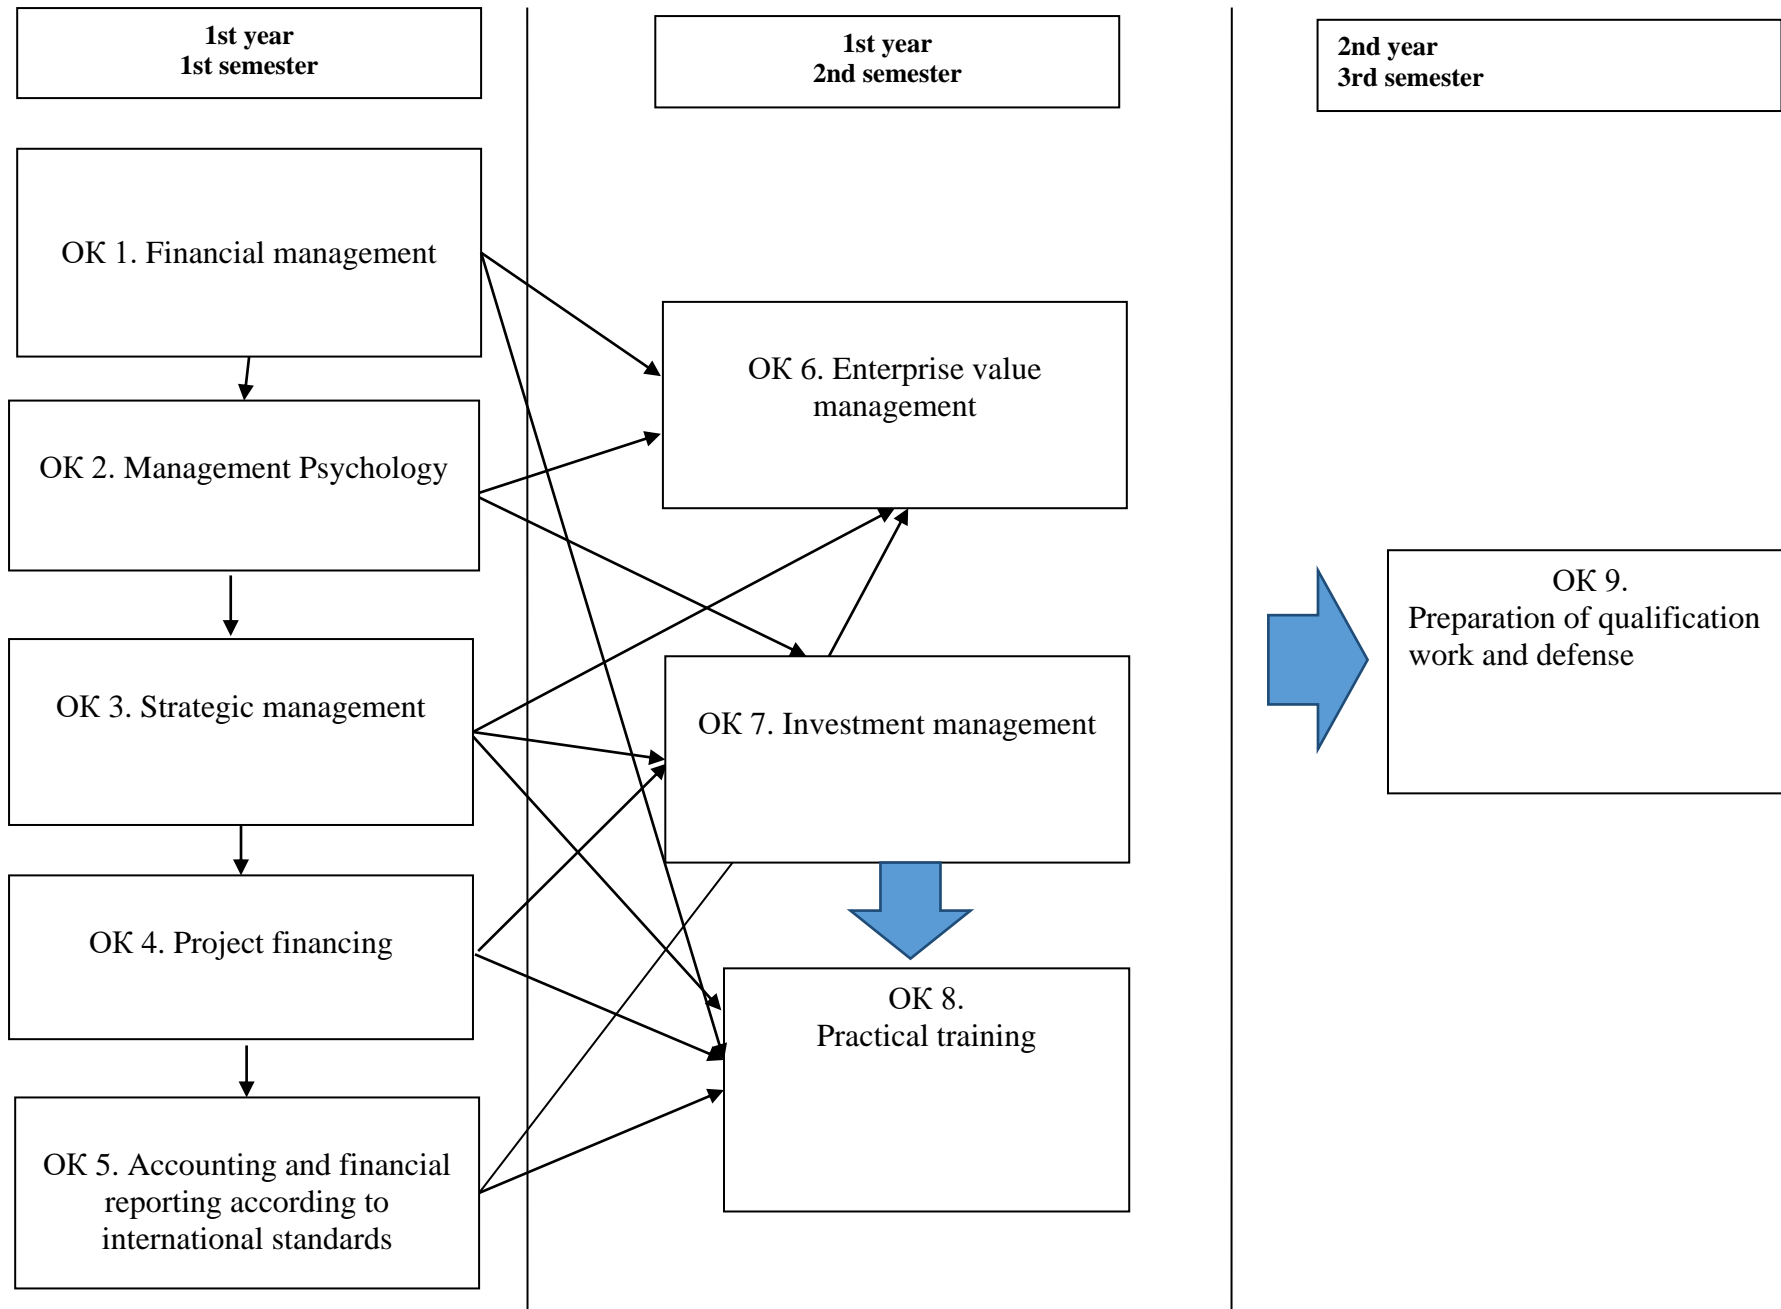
1st year
1st semester

1st year
2nd semester

2nd year
3rd semester

OK 1. Financial management

OK 2. Management Psychology

OK 3. Strategic management

OK 4. Project financing

OK 5. Accounting and financial reporting according to international standards

OK 6. Enterprise value management

OK 7. Investment management

OK 8.
Practical training

OK 9.
Preparation of qualification work and defense